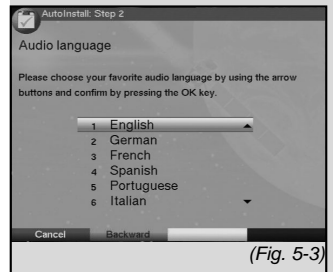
AutoInstall: Step 2

Audio language

Please choose your favorite audio language by using the arrow buttons and confirm by pressing the OK key.

1 English
2 German
3 French
4 Spanish
5 Portuguese
6 Italian

Cancel Backward

(Fig. 5-3)